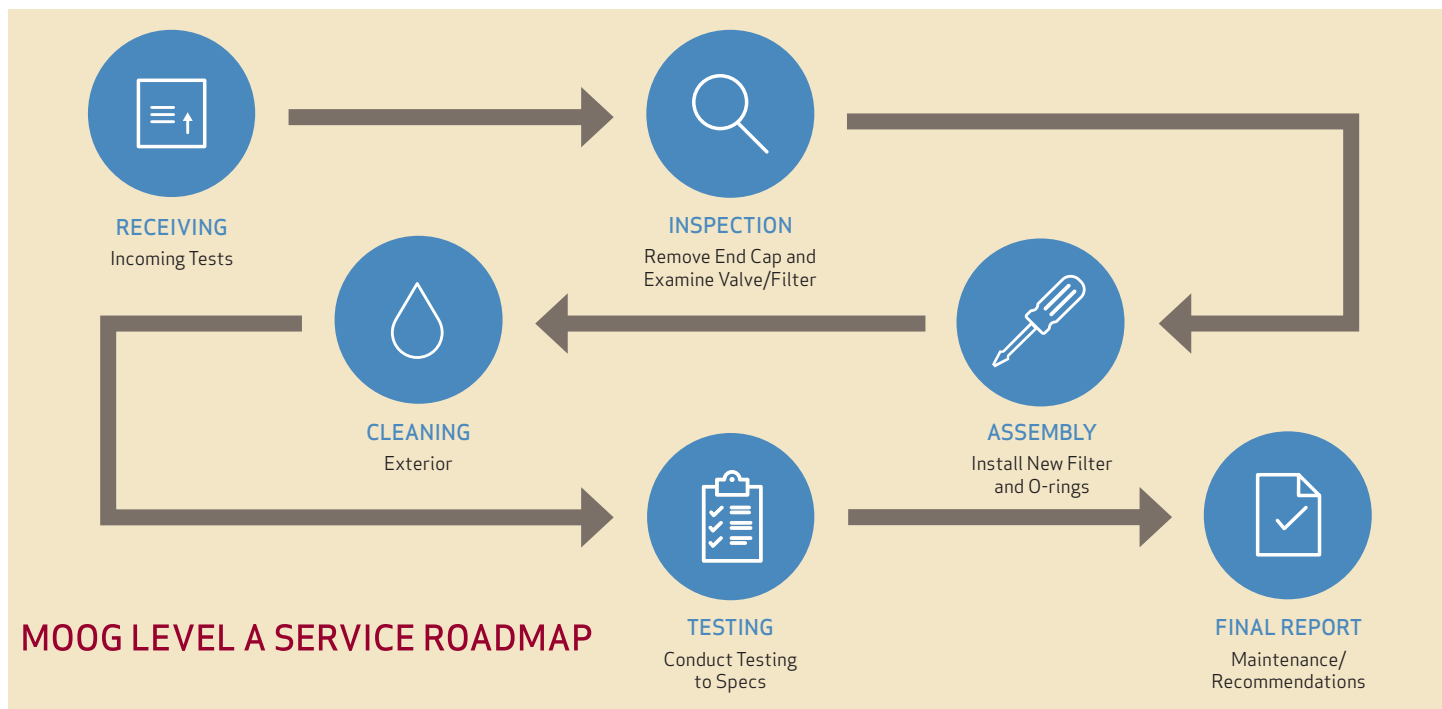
RECEIVING
Incoming Tests

INSPECTION
Remove End Cap and Examine Valve/Filter

ASSEMBLY
Install New Filter and O-rings

CLEANING
Exterior

TESTING
Conduct Testing to Specs

FINAL REPORT
Maintenance/ Recommendations

MOOG LEVEL A SERVICE ROADMAP